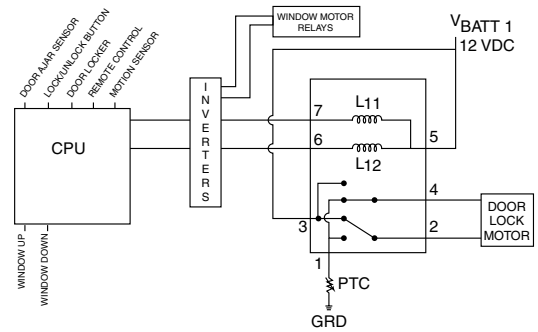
DOOR AJAR SENSOR
LOCK/UNLOCK BUTTON
DOOR LOCKER
REMOTE CONTROL
MOTION SENSOR

WINDOW MOTOR RELAYS

$V_{BATT\ 1}$
12 VDC

CPU

INVERTERS

7
6
5
$L_{11}$
$L_{12}$
4
3
2
1

DOOR LOCK MOTOR

PTC

GRD

WINDOW UP
WINDOW DOWN